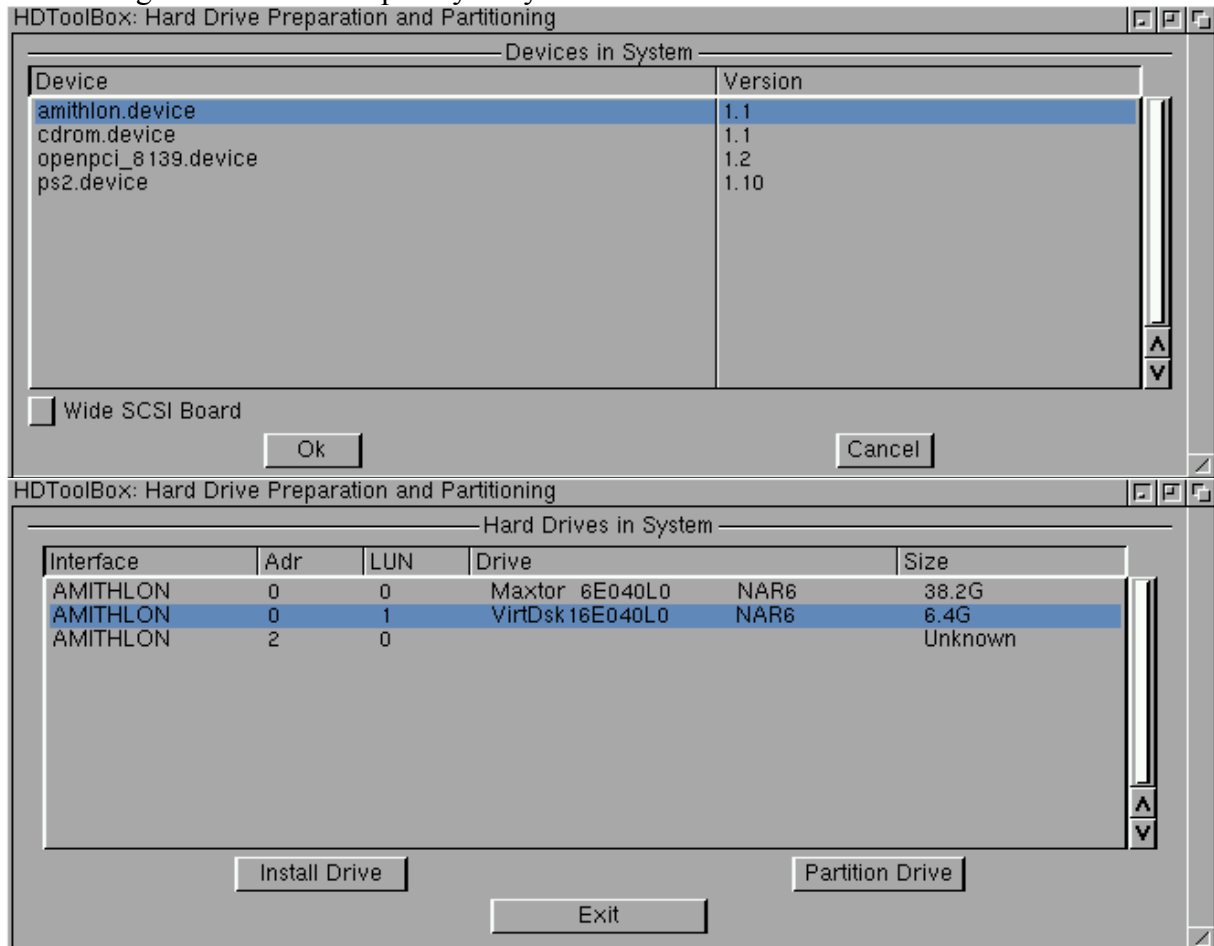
HDToolBox: Hard Drive Preparation and Partitioning

Devices in System

| Device | Version |
|---|---|
| amithlon.device | 1.1 |
| cdrom.device | 1.1 |
| openpci_8139.device | 1.2 |
| ps2.device | 1.10 |

Wide SCSI Board

Ok

Cancel

HDToolBox: Hard Drive Preparation and Partitioning

Hard Drives in System

| Interface | Adr | LUN | Drive | Size |
|---|---|---|---|---|
| AMITHLON | 0 | 0 | Maxtor 6E040L0 NAR6 | 38.2G |
| AMITHLON | 0 | 1 | VirtDsk16E040L0 NAR6 | 6.4G |
| AMITHLON | 2 | 0 | | Unknown |

Install Drive

Partition Drive

Exit